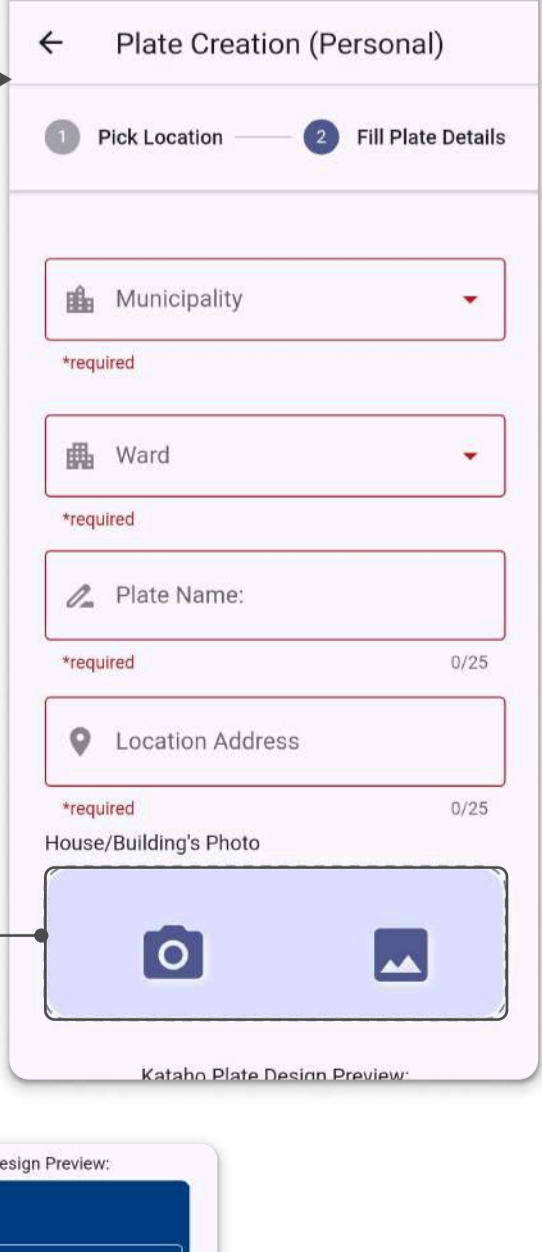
← Plate Creation (Personal)

1 Pick Location

2 Fill Plate Details

Municipality

*required

Ward

*required

Plate Name:

*required

0/25

Location Address

*required

0/25

House/Building's Photo

Kataho Plate Design Preview:

esign Preview: